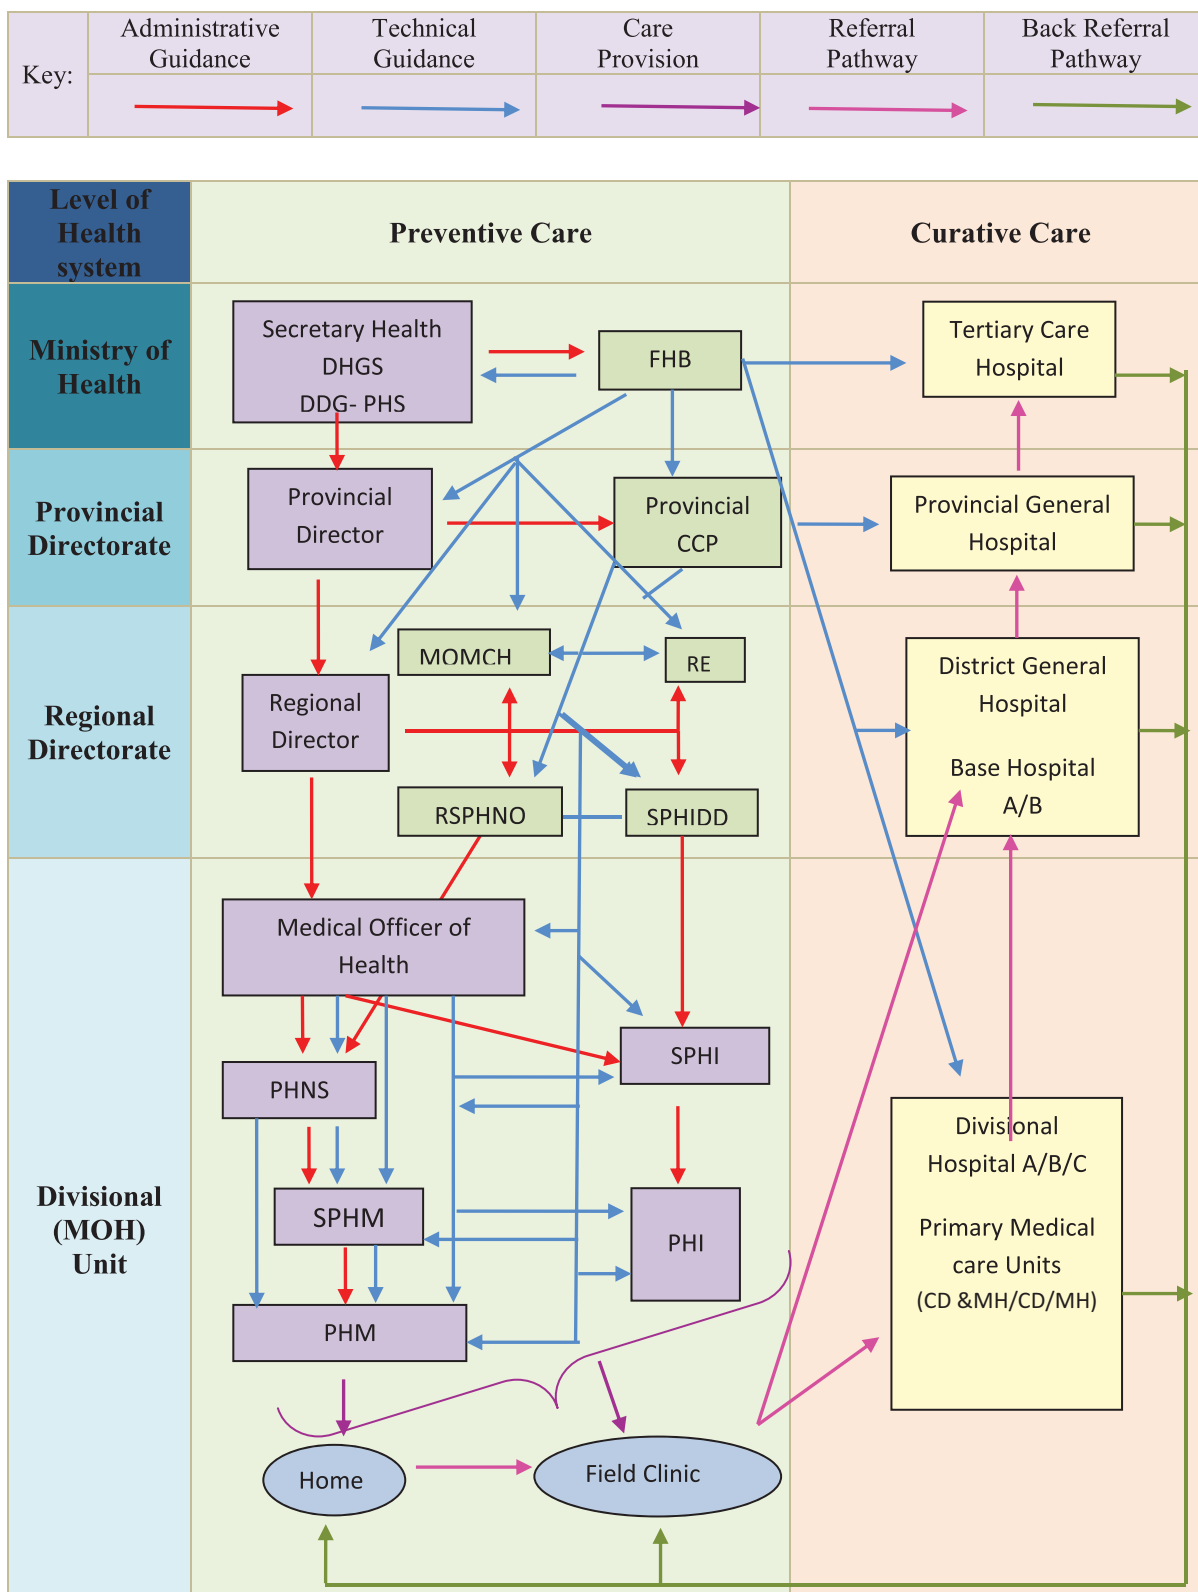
| Key: | Administrative Guidance | Technical Guidance | Care Provision | Referral Pathway | Back Referral Pathway |
|---|---|---|---|---|---|

Level of Health system

Preventive Care

Curative Care

Ministry of Health

Secretary Health DHGS DDG- PHS

FHB

Tertiary Care Hospital

Provincial Directorate

Provincial Director

Provincial CCP

Provincial General Hospital

Regional Directorate

MOMCH

RE

Regional Director

RSPHNO

SPHIDD

District General Hospital

Base Hospital A/B

Divisional (MOH) Unit

Medical Officer of Health

SPHI

PHNS

SPHM

PHI

PHM

Divisional Hospital A/B/C

Primary Medical care Units (CD &MH/CD/MH)

Home

Field Clinic